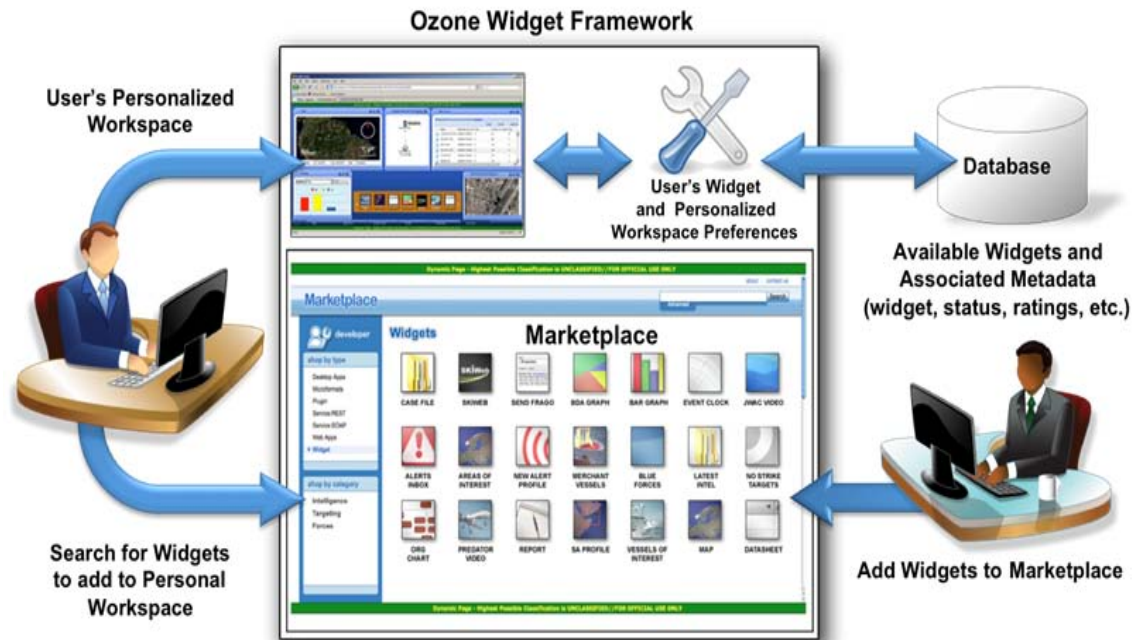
Ozone Widget Framework

User's Personalized Workspace

User's Widget and Personalized Workspace Preferences

Database

Available Widgets and Associated Metadata (widget, status, ratings, etc.)

Dynamic Page - Highest Possible Classification is UNCLASSIFIED//FOR OFFICIAL USE ONLY

Marketplace

Search

developer

shop by type

Desktop Apps
Microformats
Plugin
Service REST
Service SOAP
Web Apps
Widget

shop by category

Intelligence
Targeting
Forces

Widgets

Marketplace

CASE FILE
SKIWEB
SEND FRAGO
SDA GRAPH
BAR GRAPH
EVENT CLOCK
JWAC VIDEO
ALERTS INBOX
AREAS OF INTEREST
NEW ALERT PROFILE
MERCHANT VESSELS
BLUE FORCES
LATEST INTEL
NO STRIKE TARGETS
ORG CHART
PREDATOR VIDEO
REPORT
SA PROFILE
VESSELS OF INTEREST
MAP
DATASHEET

Dynamic Page - Highest Possible Classification is UNCLASSIFIED//FOR OFFICIAL USE ONLY

Search for Widgets to add to Personal Workspace

Add Widgets to Marketplace